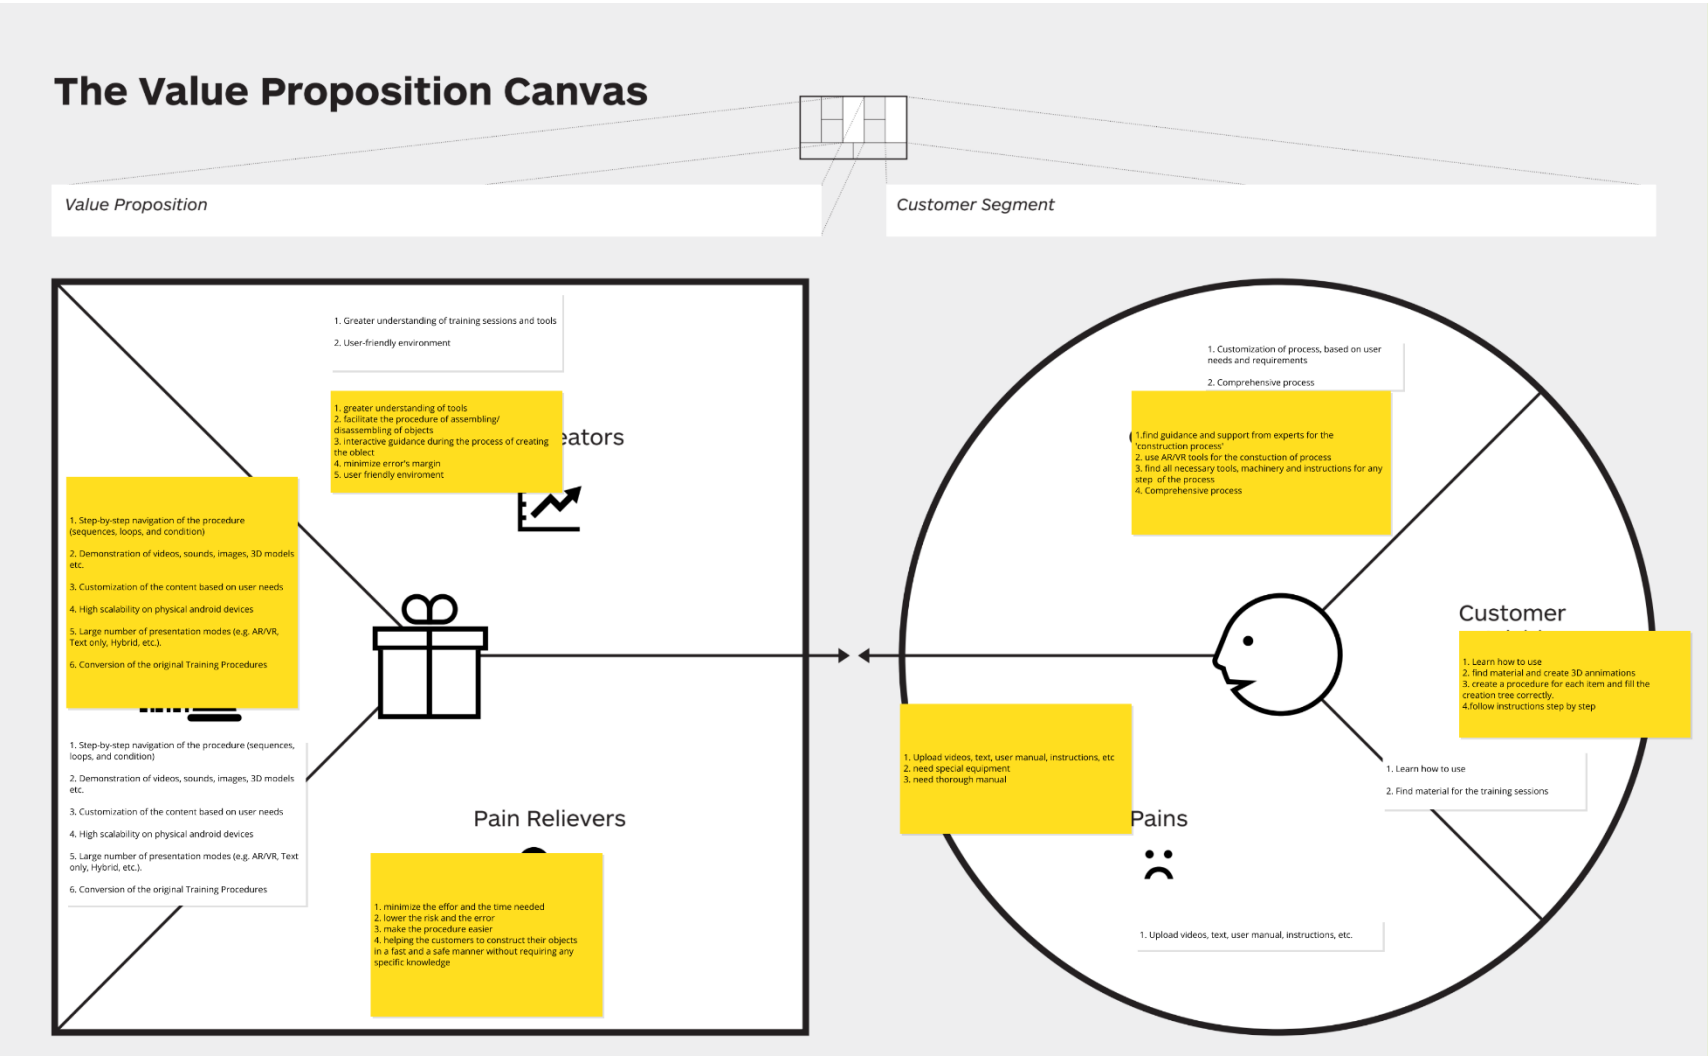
The Value Proposition Canvas

Value Proposition

Customer Segment

1. Greater understanding of training sessions and tools
2. User-friendly environment

1. greater understanding of tools
2. facilitate the procedure of assembling/ disassembling of objects
3. interactive guidance during the process of creating the object
4. minimize error's margin
5. user friendly enviroment

eators

1. Step-by-step navigation of the procedure (sequences, loops, and condition)
2. Demonstration of videos, sounds, images, 3D models etc.
3. Customization of the content based on user needs
4. High scalability on physical android devices
5. Large number of presentation modes (e.g. AR/VR, Text only, Hybrid, etc.).
6. Conversion of the original Training Procedures

1. Step-by-step navigation of the procedure (sequences, loops, and condition)
2. Demonstration of videos, sounds, images, 3D models etc.
3. Customization of the content based on user needs
4. High scalability on physical android devices
5. Large number of presentation modes (e.g. AR/VR, Text only, Hybrid, etc.).
6. Conversion of the original Training Procedures

Pain Relievers

1. minimize the effor and the time needed
2. lower the risk and the error
3. make the procedure easier
4. helping the customers to construct their objects in a fast and a safe manner without requiring any specific knowledge

1. Customization of process, based on user needs and requirements
2. Comprehensive process

1.find guidance and support from experts for the 'construction process'
2. use AR/VR tools for the constuction of process
3. find all necessary tools, machinery and instructions for any step of the process
4. Comprehensive process

Customer

1. Learn how to use
2. find material and create 3D annimations
3. create a procedure for each item and fill the creation tree correctly.
4.follow instructions step by step

1. Upload videos, text, user manual, instructions, etc
2. need special equipment
3. need thorough manual

1. Learn how to use
2. Find material for the training sessions

Pains

1. Upload videos, text, user manual, instructions, etc.